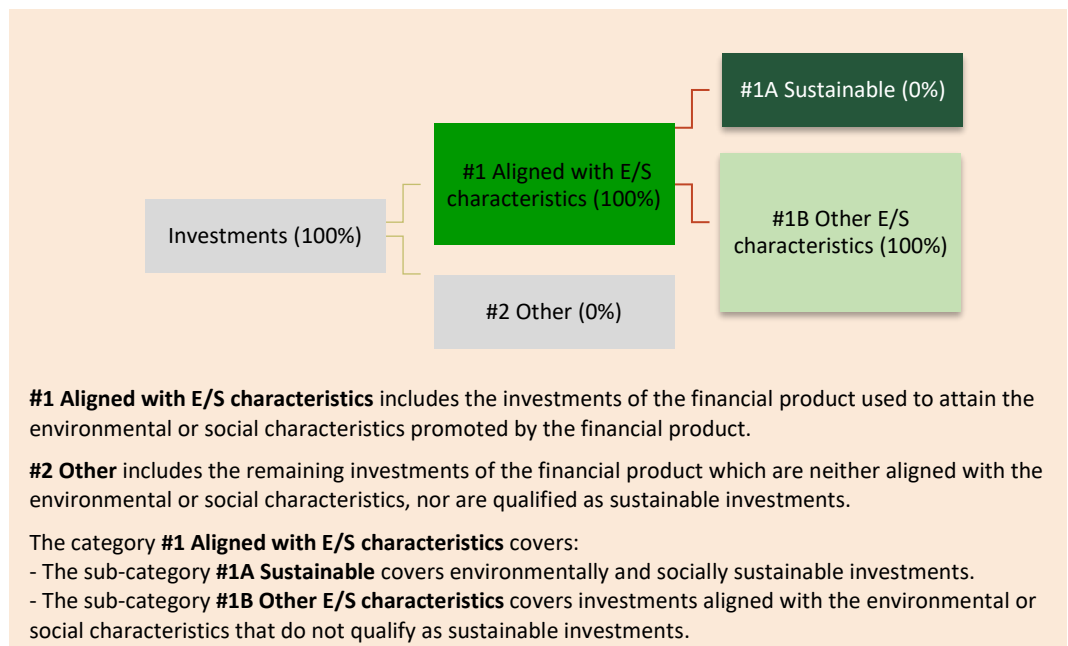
#1A Sustainable (0%)

#1 Aligned with E/S characteristics (100%)

Investments (100%)

#1B Other E/S characteristics (100%)

#2 Other (0%)

**#1 Aligned with E/S characteristics** includes the investments of the financial product used to attain the environmental or social characteristics promoted by the financial product.

**#2 Other** includes the remaining investments of the financial product which are neither aligned with the environmental or social characteristics, nor are qualified as sustainable investments.

The category **#1 Aligned with E/S characteristics** covers:
- The sub-category **#1A Sustainable** covers environmentally and socially sustainable investments.
- The sub-category **#1B Other E/S characteristics** covers investments aligned with the environmental or social characteristics that do not qualify as sustainable investments.